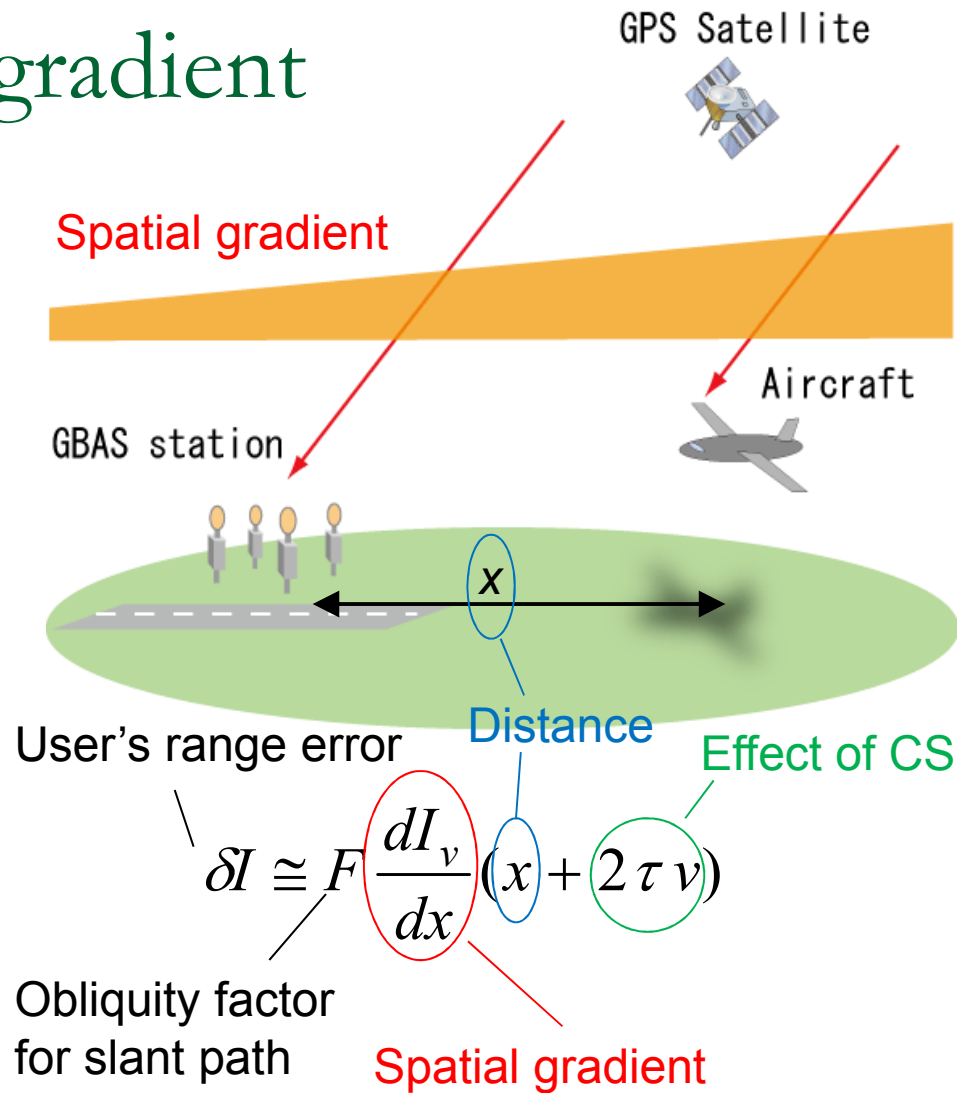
gradient

GPS Satellite

Spatial gradient

Aircraft

GBAS station

x

Distance

User's range error

Effect of CS

$\delta I \cong F \frac{dI_v}{dx}(x + 2\tau v)$

Obliquity factor for slant path

Spatial gradient